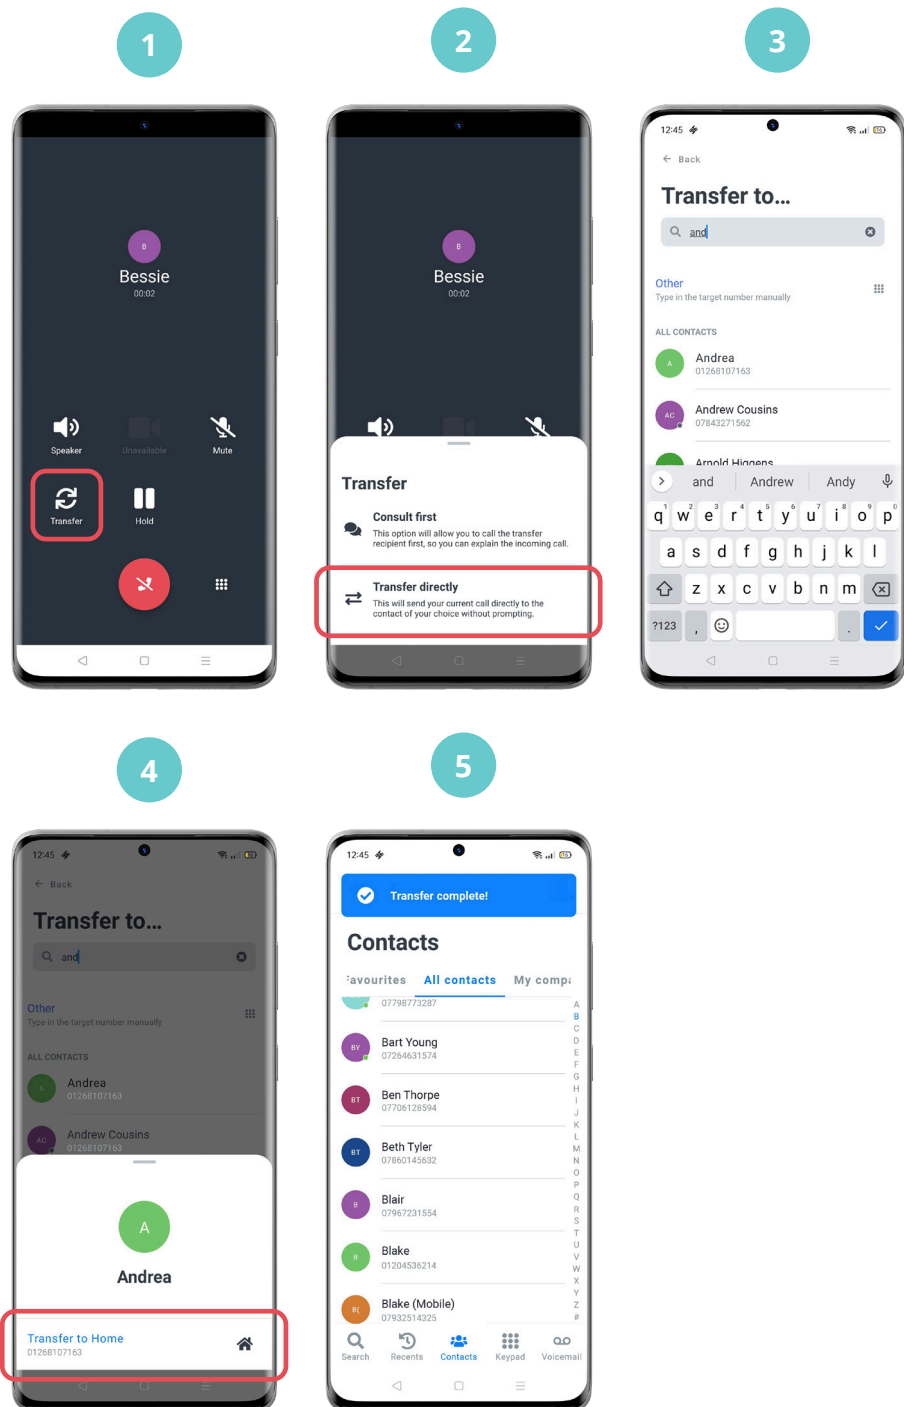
1

B
Bessie
00:02

Speaker
Unavailable
Mute
Transfer
Hold

2

B
Bessie
00:02

Transfer
Consult first
This option will allow you to call the transfer recipient first, so you can explain the incoming call.

Transfer directly
This will send your current call directly to the contact of your choice without prompting.

3

12:45
Back
Transfer to...
and
Other
Type in the target number manually
ALL CONTACTS
A Andrea
01268107163
AC Andrew Cousins
07843271562
Arnold Higgens

and Andrew Andy
q w e r t y u i o p
a s d f g h j k l
z x c v b n m
?123 ,

4

12:45
Back
Transfer to...
and
Other
Type in the target number manually
ALL CONTACTS
A Andrea
01268107163
AC Andrew Cousins
01268107163

A
Andrea
Transfer to Home
01268107163

5

12:45
Transfer complete!
Contacts
Favourites All contacts My compa
07798773287
BY Bart Young
07264631574
BT Ben Thorpe
07706128594
BT Beth Tyler
07860145632
B Blair
07967231554
B Blake
01204536214
B( Blake (Mobile)
07932514325
A B C D E F G H I J K L M N O P Q R S T U V W X Y Z #
Search Recents Contacts Keypad Voicemail